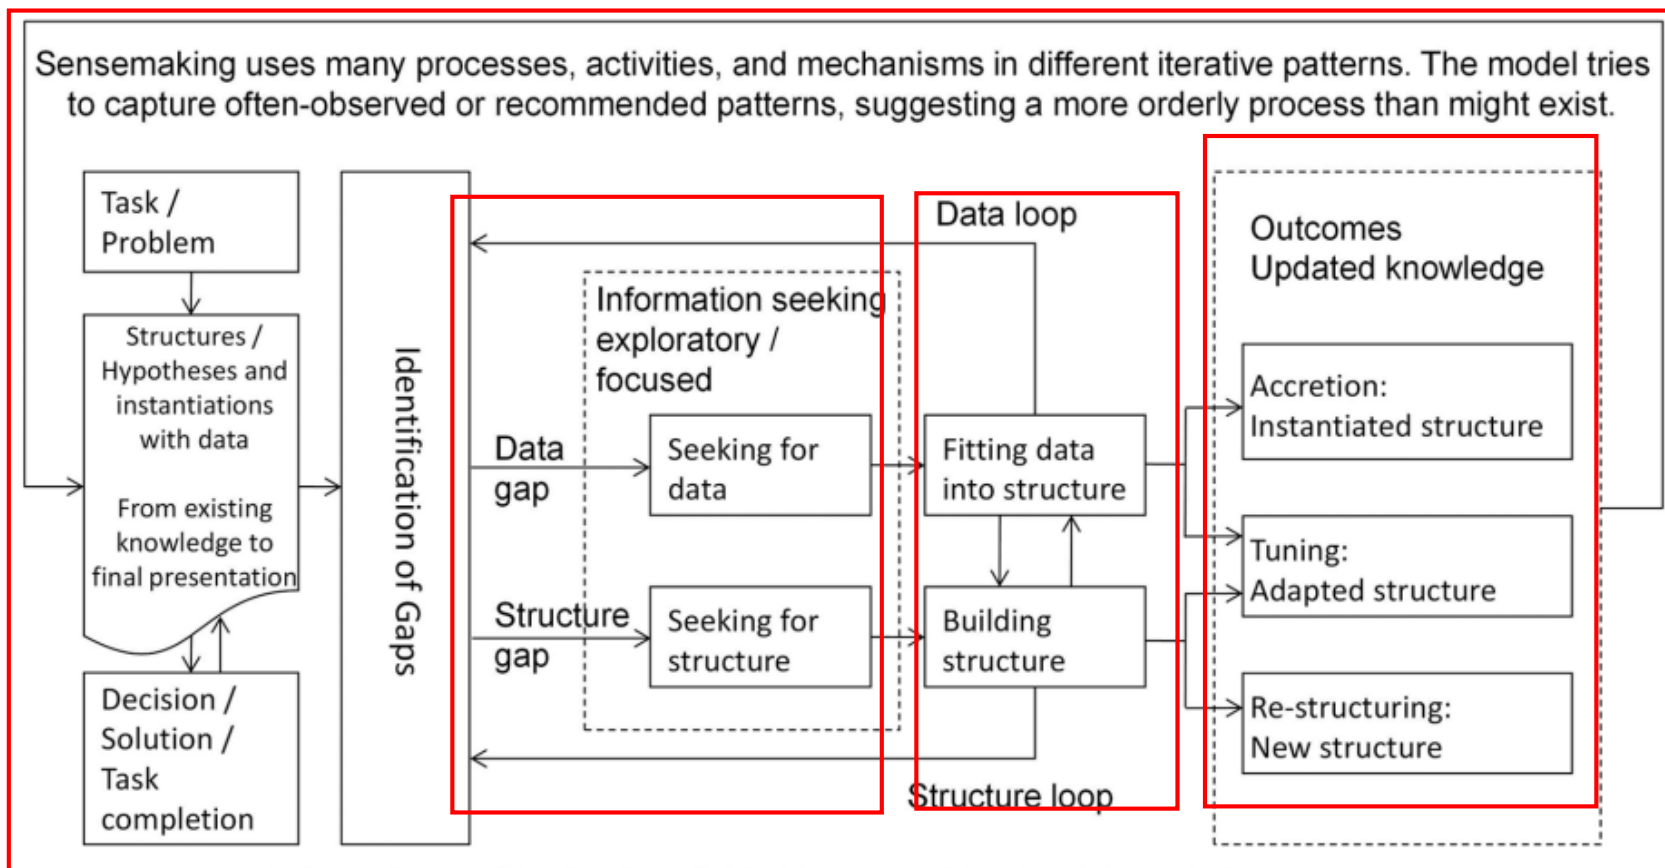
Sensemaking uses many processes, activities, and mechanisms in different iterative patterns. The model tries to capture often-observed or recommended patterns, suggesting a more orderly process than might exist.

Task / Problem

Structures / Hypotheses and instantiations with data

From existing knowledge to final presentation

Decision / Solution / Task completion

Identification of Gaps

Information seeking exploratory / focused

Data gap

Seeking for data

Structure gap

Seeking for structure

Data loop

Fitting data into structure

Building structure

Structure loop

Outcomes Updated knowledge

Accretion: Instantiated structure

Tuning: Adapted structure

Re-structuring: New structure